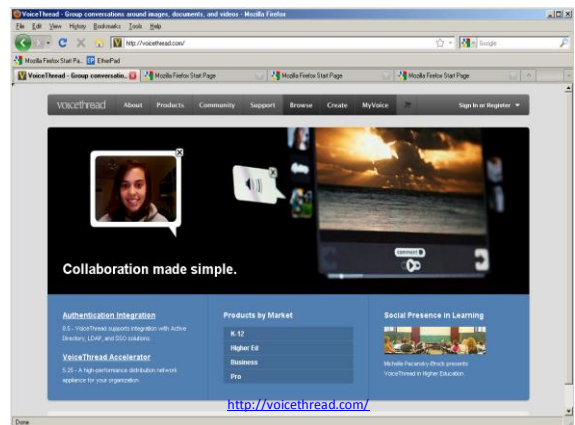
VoiceThread - Group conversations around images, documents, and videos - Mozilla Firefox

File Edit View History Bookmarks Tools Help

http://voicethread.com/

Google

Mozilla Firefox Start Pa... EtherPad

VoiceThread - Group conversatio... Mozilla Firefox Start Page Mozilla Firefox Start Page Mozilla Firefox Start Page

voicethread About Products Community Support Browse Create MyVoice Sign In or Register

Collaboration made simple.

comment

Authentication Integration

8.5 - VoiceThread supports integration with Active Directory, LDAP, and SSO solutions.

VoiceThread Accelerator

5.25 - A high-performance distribution network appliance for your organization.

Products by Market

K-12

Higher Ed

Business

Pro

Social Presence in Learning

Michelle Pacansky-Brock presents VoiceThread in Higher Education.

Done

http://voicethread.com/